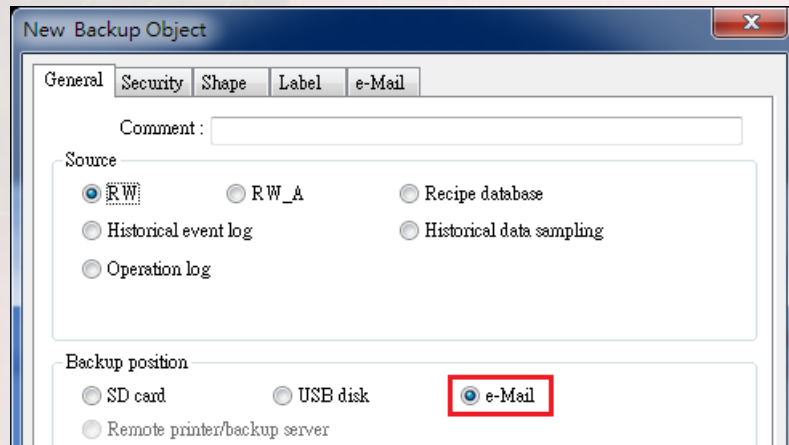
New Backup Object

General | Security | Shape | Label | e-Mail

Comment :

Source

RW
RW_A
Recipe database
Historical event log
Historical data sampling
Operation log

Backup position

SD card
USB disk
e-Mail
Remote printer/backup server